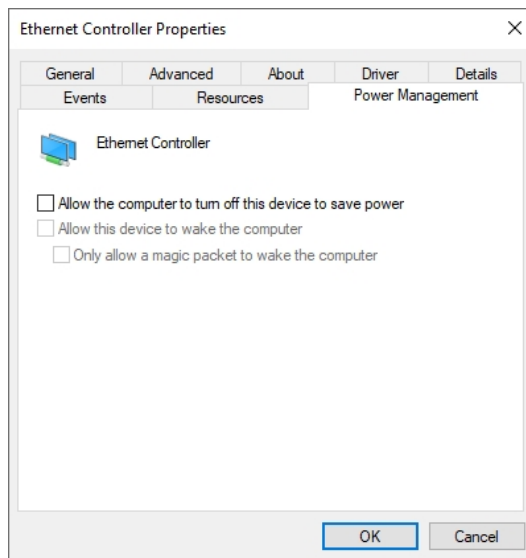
Ethernet Controller Properties

×

General
Advanced
About
Driver
Details
Events
Resources
Power Management

Ethernet Controller

Allow the computer to turn off this device to save power
Allow this device to wake the computer
Only allow a magic packet to wake the computer

OK
Cancel